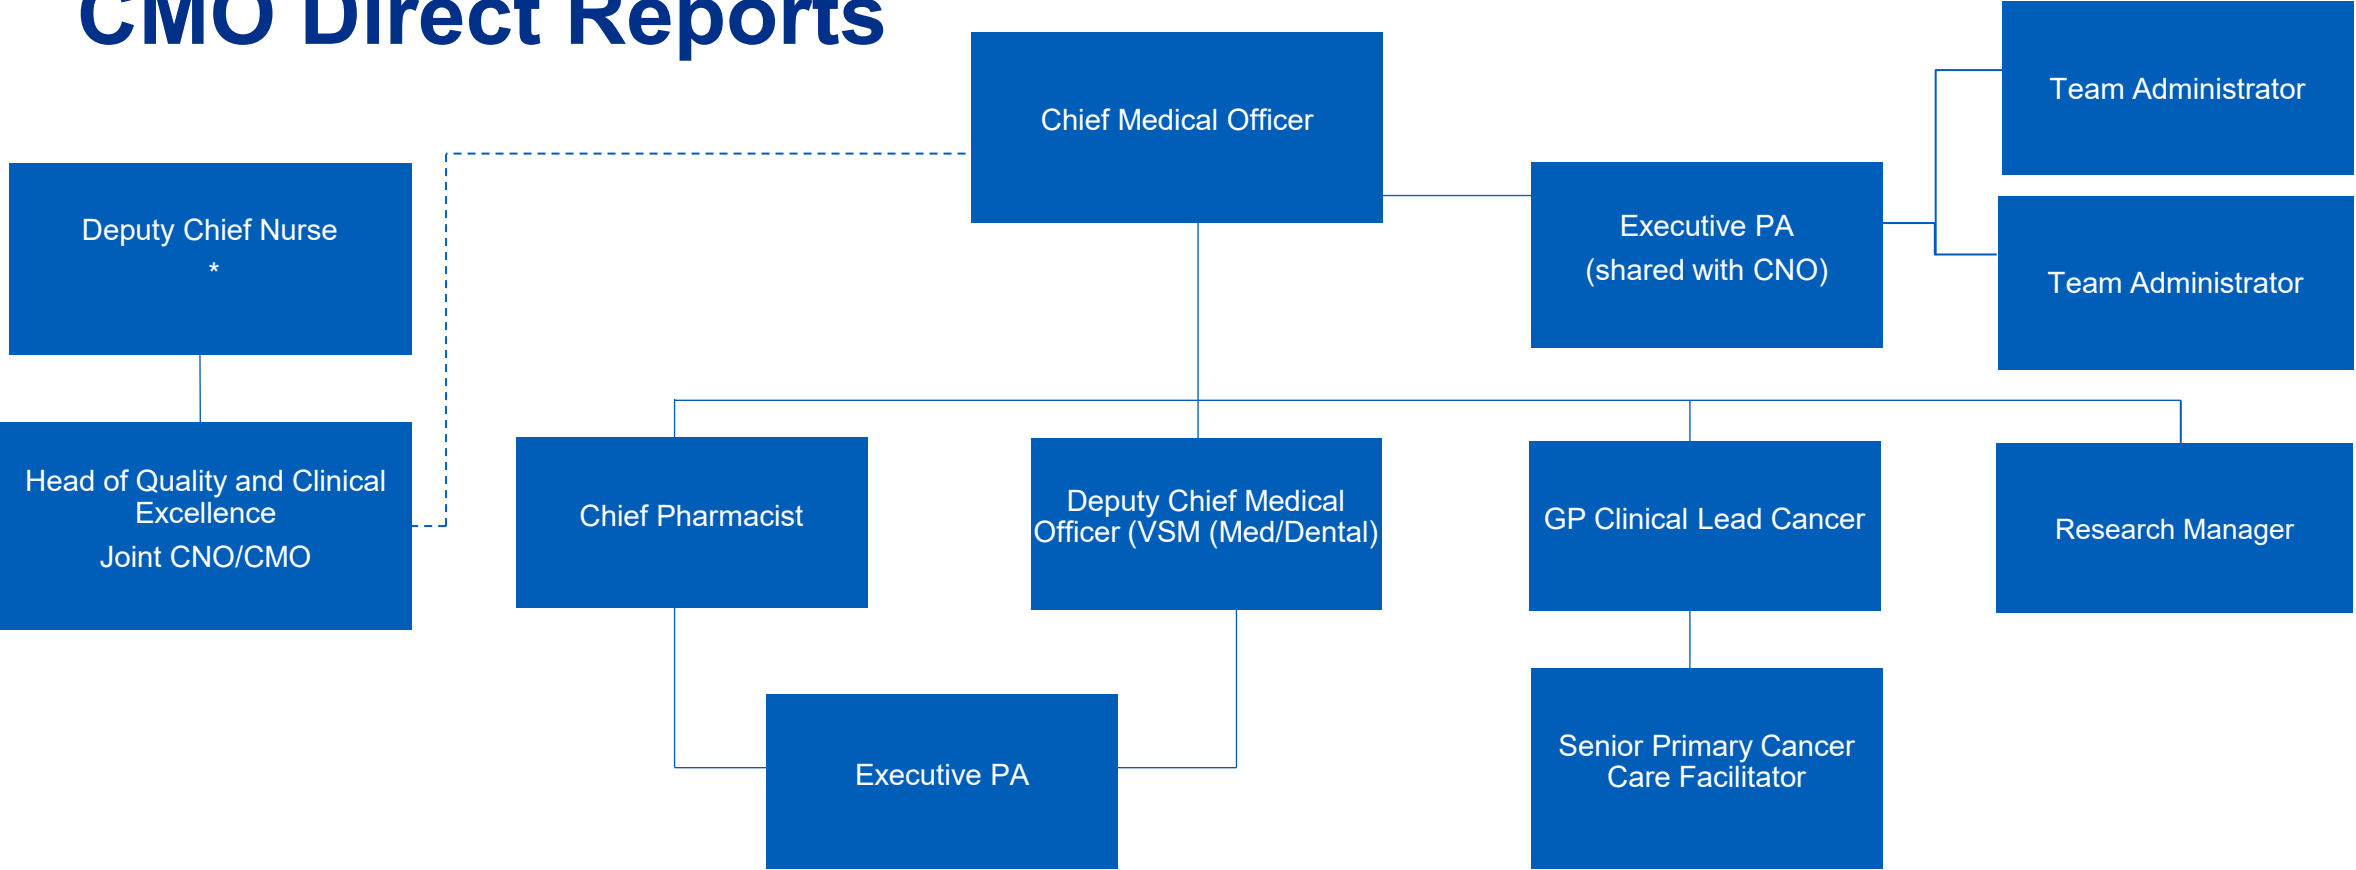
CMO Direct Reports

Chief Medical Officer

Team Administrator

Executive PA
(shared with CNO)

Team Administrator

Deputy Chief Nurse
*

Head of Quality and Clinical Excellence
Joint CNO/CMO

Chief Pharmacist

Deputy Chief Medical Officer (VSM (Med/Dental)

GP Clinical Lead Cancer

Research Manager

Executive PA

Senior Primary Cancer Care Facilitator